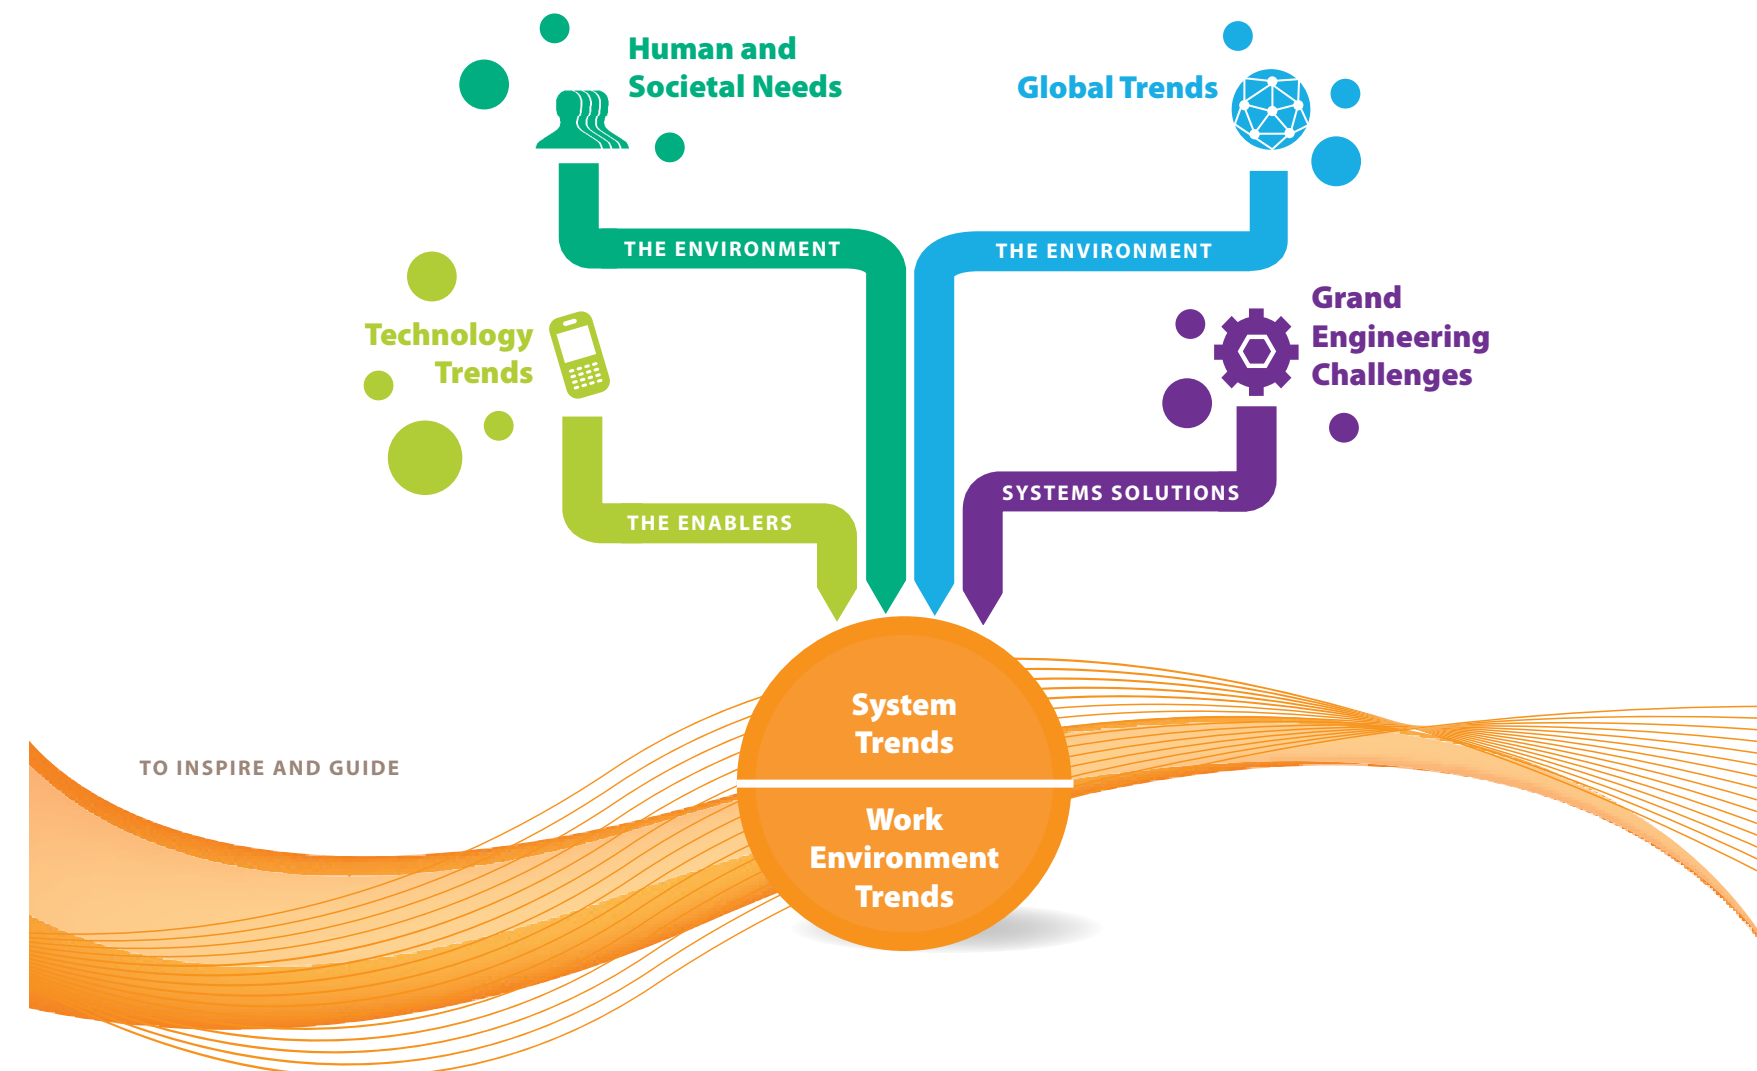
Human and Societal Needs

Global Trends

THE ENVIRONMENT

THE ENVIRONMENT

Technology Trends

Grand Engineering Challenges

THE ENABLERS

SYSTEMS SOLUTIONS

TO INSPIRE AND GUIDE

System Trends

Work Environment Trends